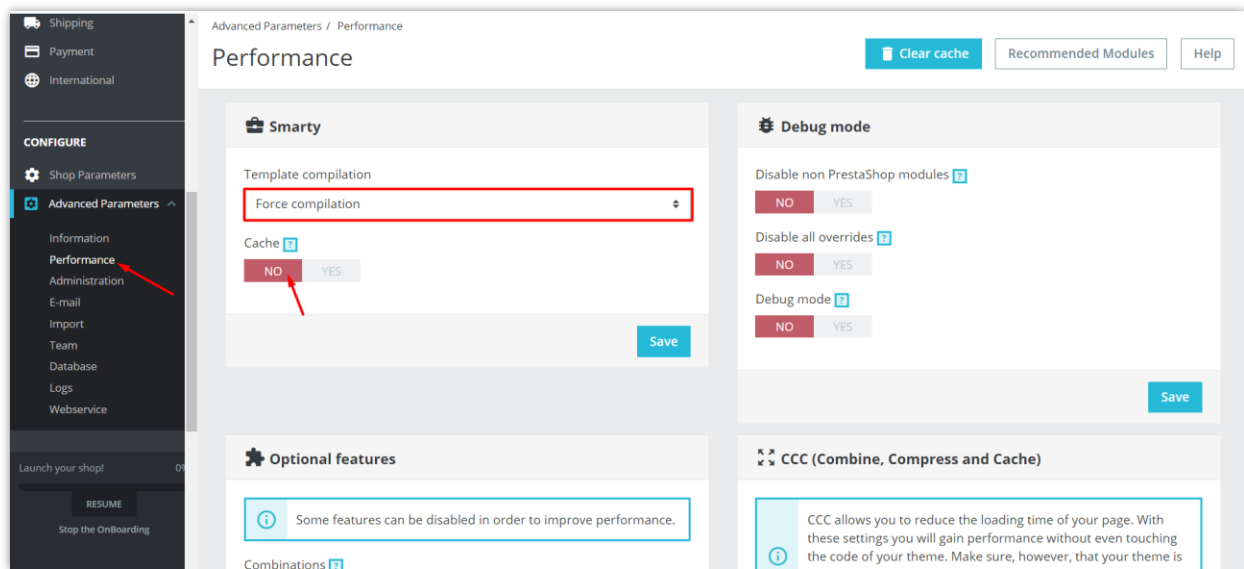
Shipping
Payment
International

CONFIGURE
Shop Parameters
Advanced Parameters
Information
Performance
Administration
E-mail
Import
Team
Database
Logs
Webservice

Launch your shop! 0
RESUME
Stop the OnBoarding

Advanced Parameters / Performance

Performance

Clear cache
Recommended Modules
Help

Smarty

Template compilation
Force compilation

Cache ?
NO YES

Save

Debug mode

Disable non PrestaShop modules ?
NO YES

Disable all overrides ?
NO YES

Debug mode ?
NO YES

Save

Optional features

Some features can be disabled in order to improve performance.

Combinations ?

CCC (Combine, Compress and Cache)

CCC allows you to reduce the loading time of your page. With these settings you will gain performance without even touching the code of your theme. Make sure, however, that your theme is